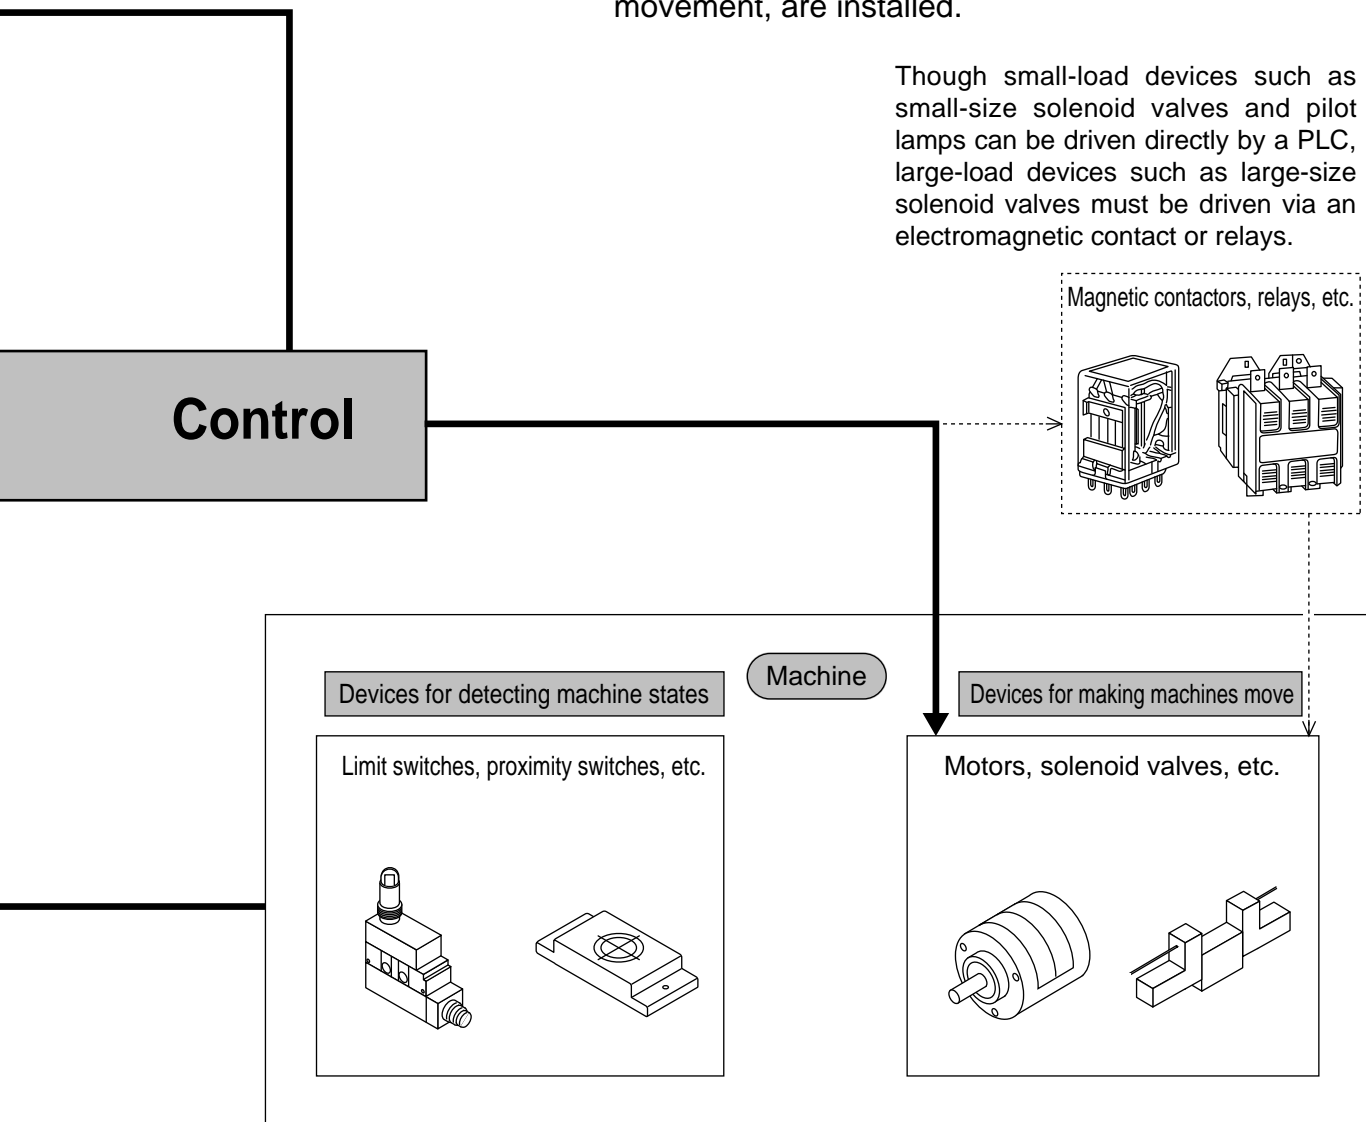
movement, are installed.

Though small-load devices such as small-size solenoid valves and pilot lamps can be driven directly by a PLC, large-load devices such as large-size solenoid valves must be driven via an electromagnetic contact or relays.

Magnetic contactors, relays, etc.

Control

Machine

Devices for detecting machine states

Limit switches, proximity switches, etc.

Devices for making machines move

Motors, solenoid valves, etc.